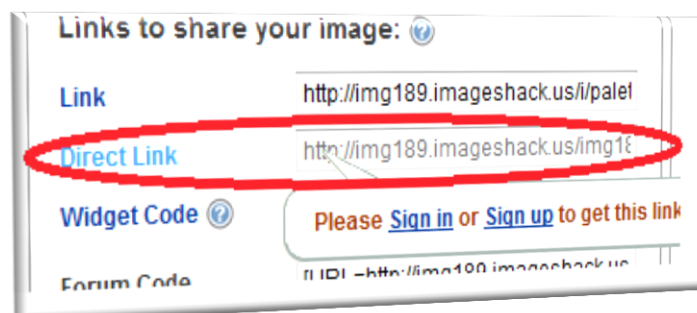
Links to share your image: ?

Link
http://img189.imageshack.us/i/palef

Direct Link
http://img189.imageshack.us/img18

Widget Code ?

Please Sign in or Sign up to get this link

Forum Code
[URL=http://img189.imageshack.us